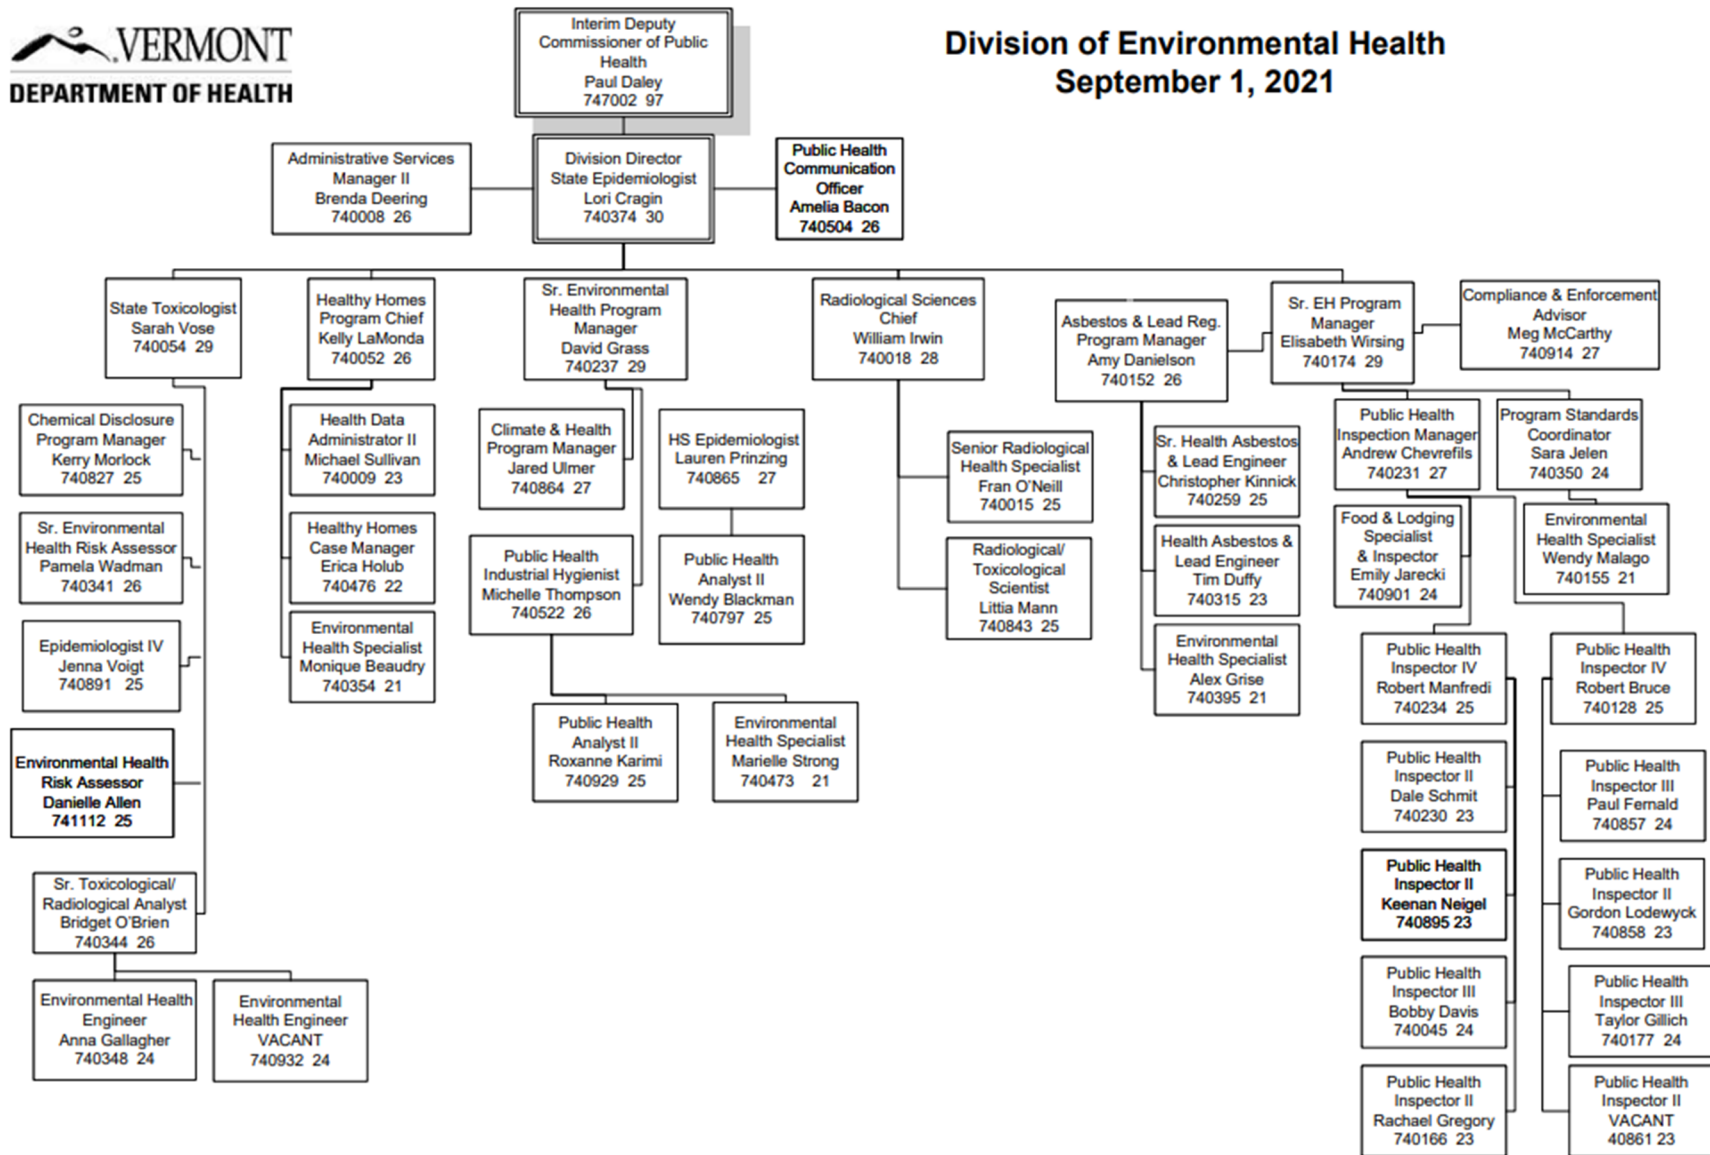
VERMONT
DEPARTMENT OF HEALTH

Division of Environmental Health
September 1, 2021

Interim Deputy Commissioner of Public Health
Paul Daley
747002 97

Administrative Services Manager II
Brenda Deering
740008 26

Division Director
State Epidemiologist
Lori Cragin
740374 30

Public Health Communication Officer
Amelia Bacon
740504 26

State Toxicologist
Sarah Vose
740054 29

Chemical Disclosure Program Manager
Kerry Morlock
740827 25

Sr. Environmental Health Risk Assessor
Pamela Wadman
740341 26

Epidemiologist IV
Jenna Voigt
740891 25

Environmental Health Risk Assessor
Danielle Allen
741112 25

Sr. Toxicological/ Radiological Analyst
Bridget O'Brien
740344 26

Environmental Health Engineer
Anna Gallagher
740348 24

Environmental Health Engineer
VACANT
740932 24

Healthy Homes Program Chief
Kelly LaMonda
740052 26

Health Data Administrator II
Michael Sullivan
740009 23

Healthy Homes Case Manager
Erica Holub
740476 22

Environmental Health Specialist
Monique Beaudry
740354 21

Sr. Environmental Health Program Manager
David Grass
740237 29

Climate & Health Program Manager
Jared Ulmer
740864 27

HS Epidemiologist
Lauren Prinzing
740865 27

Public Health Industrial Hygienist
Michelle Thompson
740522 26

Public Health Analyst II
Wendy Blackman
740797 25

Public Health Analyst II
Roxanne Karimi
740929 25

Environmental Health Specialist
Marielle Strong
740473 21

Radiological Sciences Chief
William Irwin
740018 28

Senior Radiological Health Specialist
Fran O'Neill
740015 25

Radiological/ Toxicological Scientist
Littia Mann
740843 25

Asbestos & Lead Reg. Program Manager
Amy Danielson
740152 26

Sr. Health Asbestos & Lead Engineer
Christopher Kinnick
740259 25

Health Asbestos & Lead Engineer
Tim Duffy
740315 23

Environmental Health Specialist
Alex Grise
740395 21

Sr. EH Program Manager
Elisabeth Wirsing
740174 29

Compliance & Enforcement Advisor
Meg McCarthy
740914 27

Public Health Inspection Manager
Andrew Chevrefils
740231 27

Program Standards Coordinator
Sara Jelen
740350 24

Food & Lodging Specialist & Inspector
Emily Jarecki
740901 24

Environmental Health Specialist
Wendy Malago
740155 21

Public Health Inspector IV
Robert Manfredi
740234 25

Public Health Inspector II
Dale Schmit
740230 23

Public Health Inspector II
Keenan Neigel
740895 23

Public Health Inspector III
Bobby Davis
740045 24

Public Health Inspector II
Rachael Gregory
740166 23

Public Health Inspector IV
Robert Bruce
740128 25

Public Health Inspector III
Paul Fernald
740857 24

Public Health Inspector II
Gordon Lodewyck
740858 23

Public Health Inspector III
Taylor Gillich
740177 24

Public Health Inspector II
VACANT
40861 23